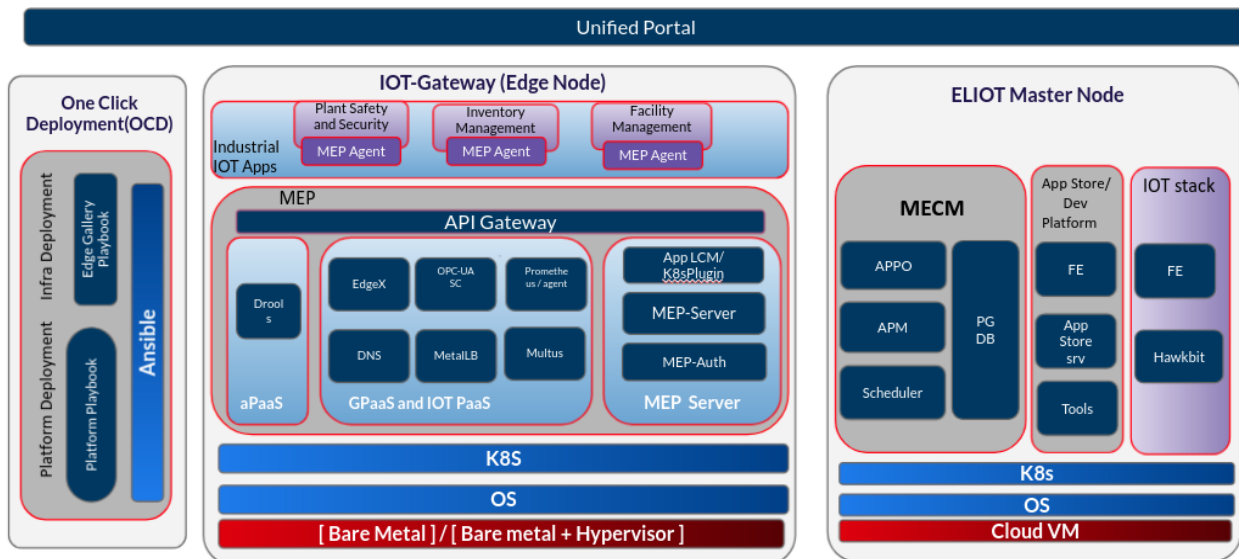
Unified Portal

One Click Deployment(OCD)

Infra Deployment

Edge Gallery Playbook

Platform Deployment

Platform Playbook

Ansible

IOT-Gateway (Edge Node)

Industrial IOT Apps

Plant Safety and Security

MEP Agent

Inventory Management

MEP Agent

Facility Management

MEP Agent

MEP

API Gateway

Drool s

aPaaS

EdgeX

OPC-UA SC

Promethe us / agent

DNS

MetalLB

Multus

GPaaS and IOT PaaS

App LCM/ K8sPlugin

MEP-Server

MEP-Auth

MEP Server

K8S

OS

[ Bare Metal ] / [ Bare metal + Hypervisor ]

ELIOT Master Node

MECM

APPO

APM

Scheduler

PG DB

App Store/ Dev Platform

FE

App Store srv

Tools

IOT stack

FE

Hawkbit

K8s

OS

Cloud VM